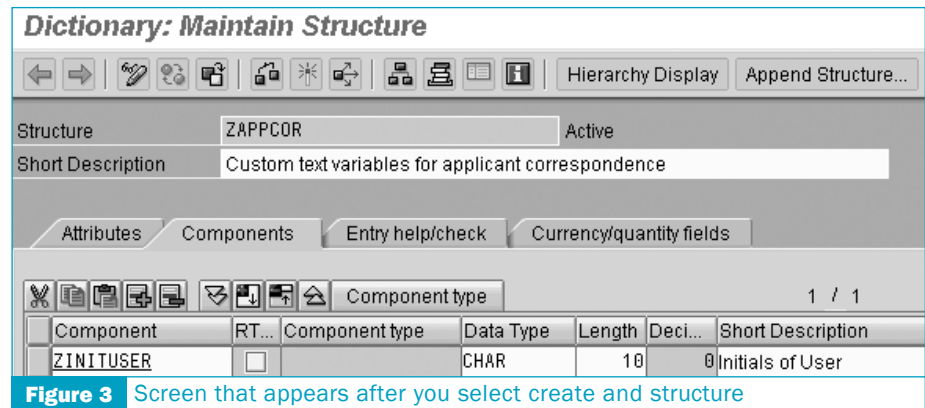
Dictionary: Maintain Structure

Hierarchy Display Append Structure...

Structure ZAPPCOR Active
Short Description Custom text variables for applicant correspondence

Attributes Components Entry help/check Currency/quantity fields

Component type 1 / 1

| Component | RT... | Component type | Data Type | Length | Deci... | Short Description |
|---|---|---|---|---|---|---|
| ZINITUSER | | | CHAR | 10 | 0 | Initials of User |

Figure 3 Screen that appears after you select create and structure